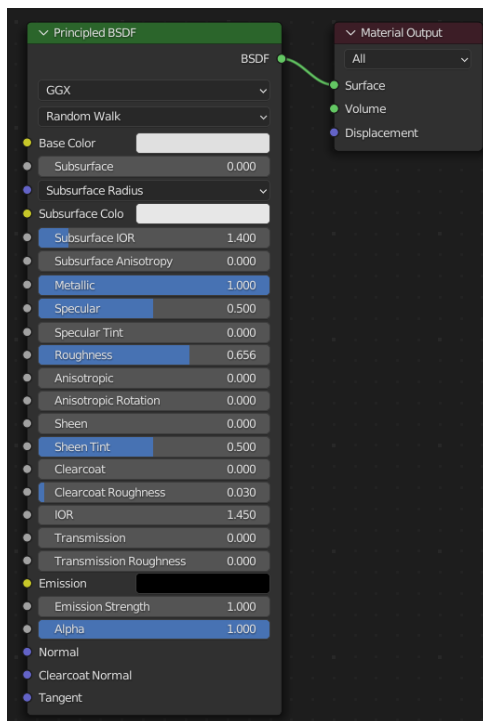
Principled BSDF

BSDF

GGX

Random Walk

Base Color

Subsurface 0.000

Subsurface Radius

Subsurface Colo

Subsurface IOR 1.400

Subsurface Anisotropy 0.000

Metallic 1.000

Specular 0.500

Specular Tint 0.000

Roughness 0.656

Anisotropic 0.000

Anisotropic Rotation 0.000

Sheen 0.000

Sheen Tint 0.500

Clearcoat 0.000

Clearcoat Roughness 0.030

IOR 1.450

Transmission 0.000

Transmission Roughness 0.000

Emission

Emission Strength 1.000

Alpha 1.000

Normal

Clearcoat Normal

Tangent

Material Output

All

Surface

Volume

Displacement